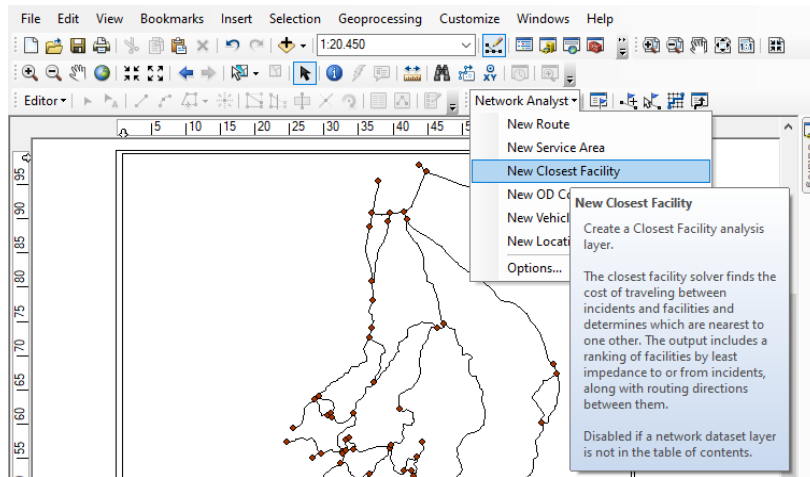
File Edit View Bookmarks Insert Selection Geoprocessing Customize Windows Help

1:20.450

Editor ▾

Network Analyst ▾

5 10 15 20 25 30 35 40 45

95 90 85 80 75 70 65 60 55

New Route
New Service Area
New Closest Facility
New OD Co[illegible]
New Vehicl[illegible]
New Locati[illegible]
Options...

New Closest Facility

Create a Closest Facility analysis layer.

The closest facility solver finds the cost of traveling between incidents and facilities and determines which are nearest to one other. The output includes a ranking of facilities by least impedance to or from incidents, along with routing directions between them.

Disabled if a network dataset layer is not in the table of contents.